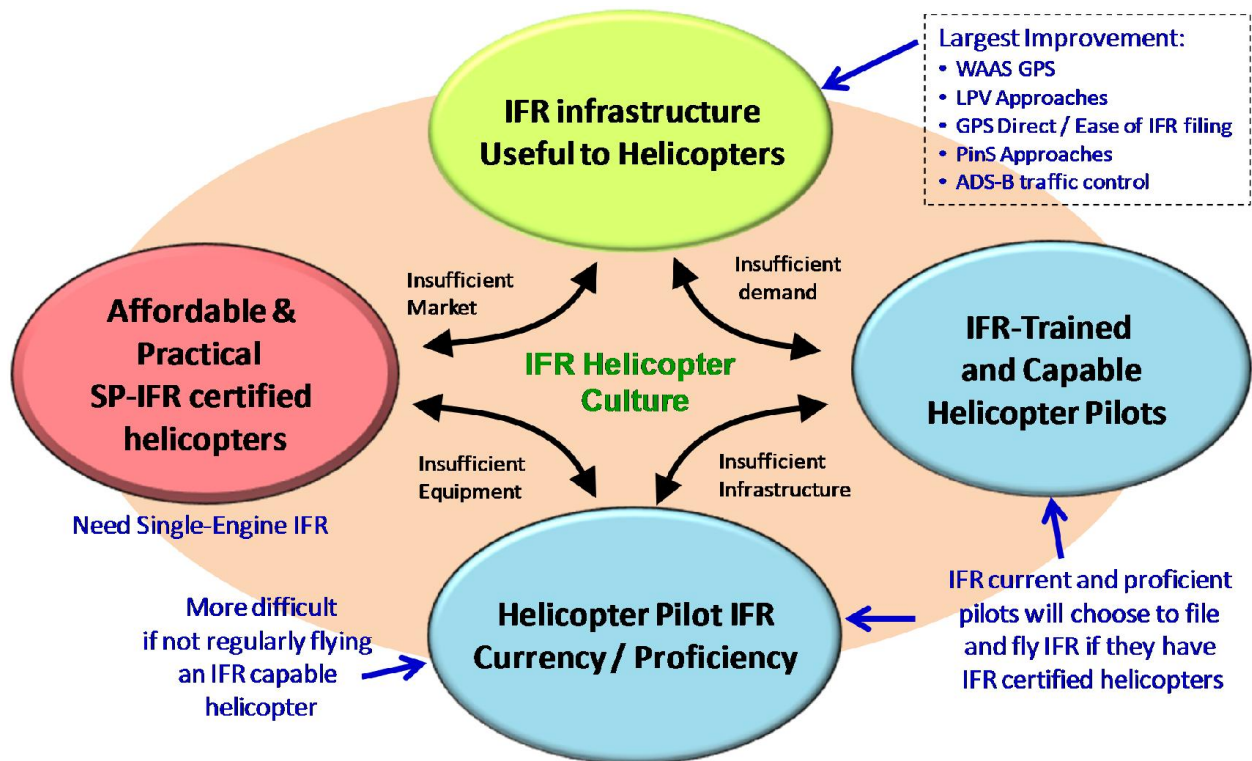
IFR infrastructure Useful to Helicopters

Largest Improvement:
• WAAS GPS
• LPV Approaches
• GPS Direct / Ease of IFR filing
• PinS Approaches
• ADS-B traffic control

Insufficient Market

Insufficient demand

Affordable & Practical SP-IFR certified helicopters

IFR Helicopter Culture

IFR-Trained and Capable Helicopter Pilots

Insufficient Equipment

Insufficient Infrastructure

Need Single-Engine IFR

More difficult if not regularly flying an IFR capable helicopter

Helicopter Pilot IFR Currency / Proficiency

IFR current and proficient pilots will choose to file and fly IFR if they have IFR certified helicopters